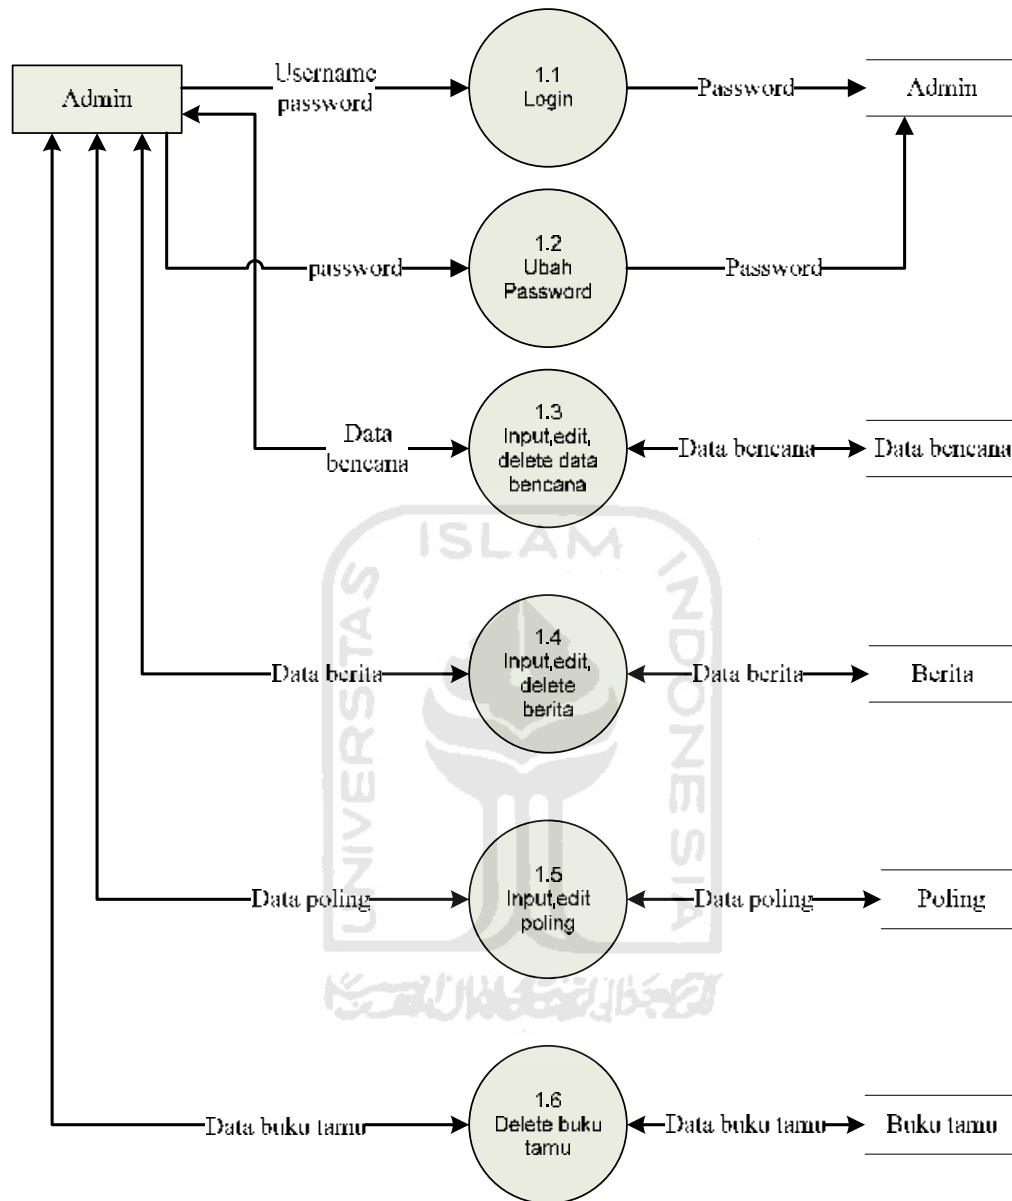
Admin

Username password

1.1 Login

Password

Admin

password

1.2 Ubah Password

Password

Data bencana

1.3 Input,edit, delete data bencana

Data bencana

Data bencana

ISLAM

UNIVERSITAS

INDONESIA

Data berita

1.4 Input,edit, delete berita

Data berita

Berita

Data poling

1.5 Input,edit poling

Data poling

Poling

Data buku tamu

1.6 Delete buku tamu

Data buku tamu

Buku tamu